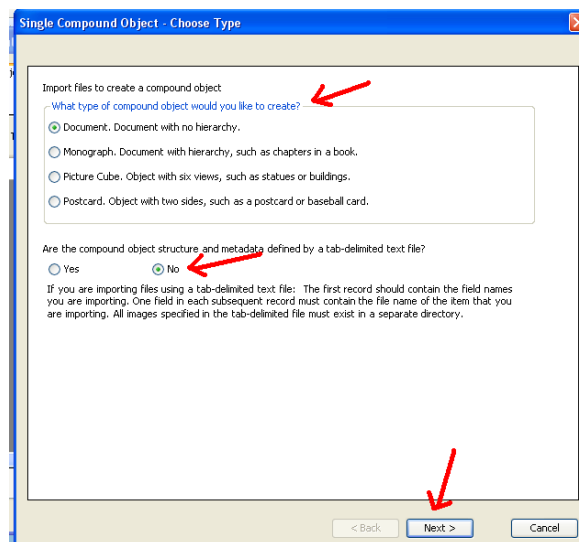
Single Compound Object - Choose Type

Import files to create a compound object

What type of compound object would you like to create?

Document. Document with no hierarchy.

Monograph. Document with hierarchy, such as chapters in a book.

Picture Cube. Object with six views, such as statues or buildings.

Postcard. Object with two sides, such as a postcard or baseball card.

Are the compound object structure and metadata defined by a tab-delimited text file?

Yes

No

If you are importing files using a tab-delimited text file: The first record should contain the field names you are importing. One field in each subsequent record must contain the file name of the item that you are importing. All images specified in the tab-delimited file must exist in a separate directory.

< Back

Next >

Cancel